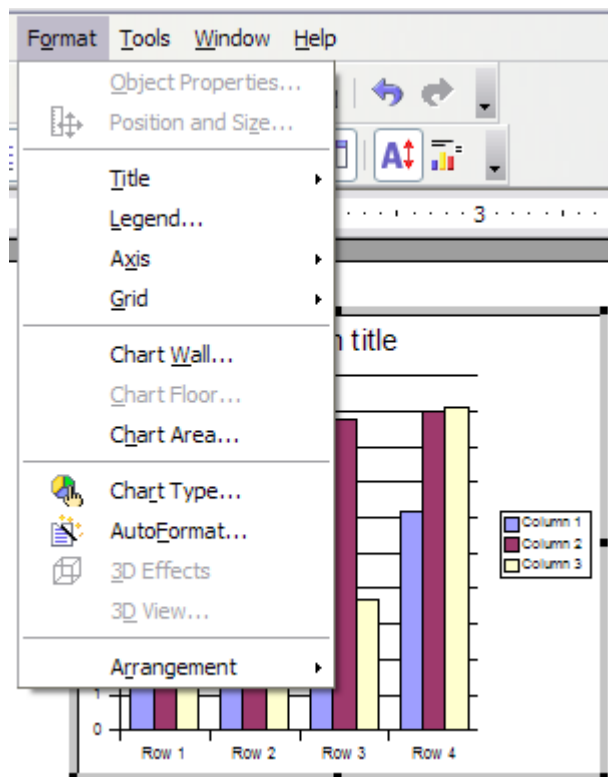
Format Tools Window Help

Object Properties...
Position and Size...

Title
Legend...
Axis
Grid

Chart Wall...
Chart Floor...
Chart Area...

Chart Type...
AutoFormat...
3D Effects
3D View...

Arrangement

3

n title

Column 1
Column 2
Column 3

0

Row 1 Row 2 Row 3 Row 4